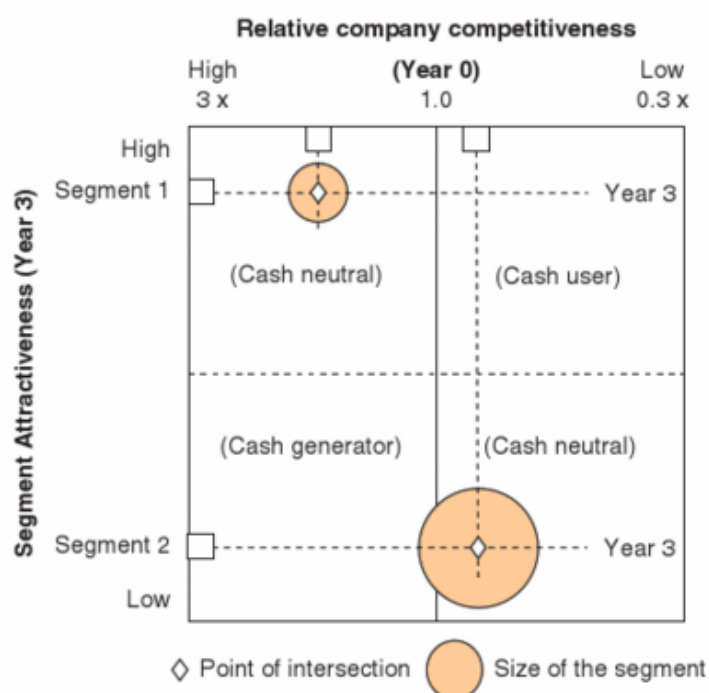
Relative company competitiveness

High
3 x

(Year 0)
1.0

Low
0.3 x

Segment Attractiveness (Year 3)

High

Segment 1

Year 3

(Cash neutral)

(Cash user)

(Cash generator)

(Cash neutral)

Segment 2

Year 3

Low

◇ Point of intersection

Size of the segment